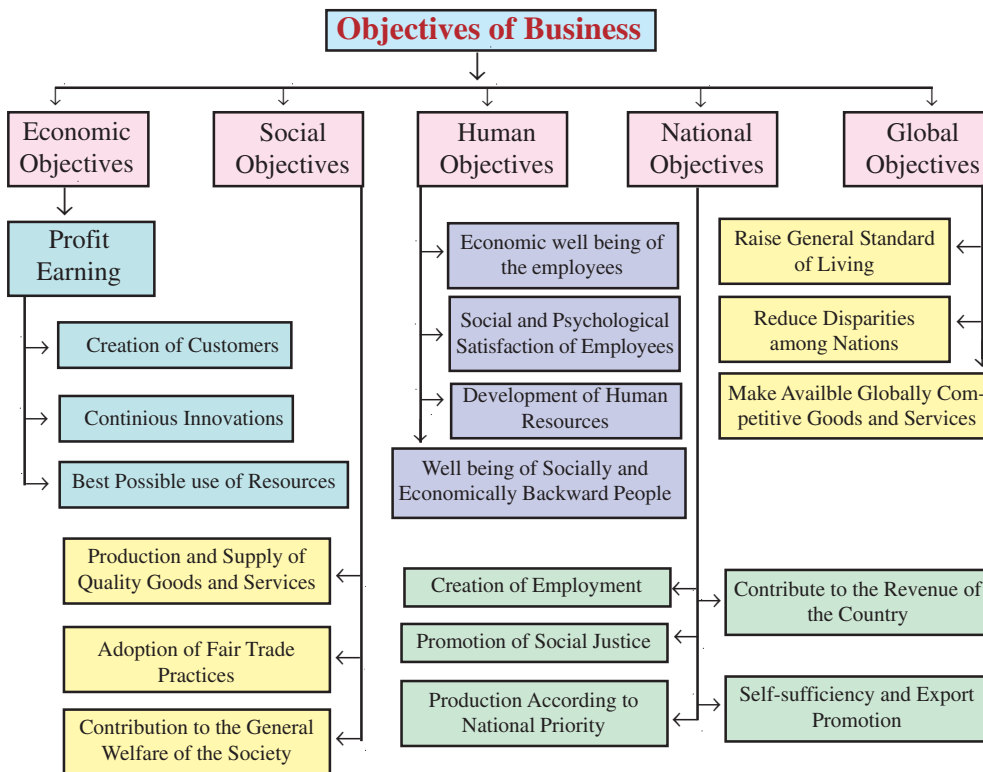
Objectives of Business

Economic Objectives

Social Objectives

Human Objectives

National Objectives

Global Objectives

Profit Earning

Creation of Customers

Continious Innovations

Best Possible use of Resources

Economic well being of the employees

Social and Psychological Satisfaction of Employees

Development of Human Resources

Well being of Socially and Economically Backward People

Raise General Standard of Living

Reduce Disparities among Nations

Make Availble Globally Competitive Goods and Services

Production and Supply of Quality Goods and Services

Adoption of Fair Trade Practices

Contribution to the General Welfare of the Society

Creation of Employment

Promotion of Social Justice

Production According to National Priority

Contribute to the Revenue of the Country

Self-sufficiency and Export Promotion